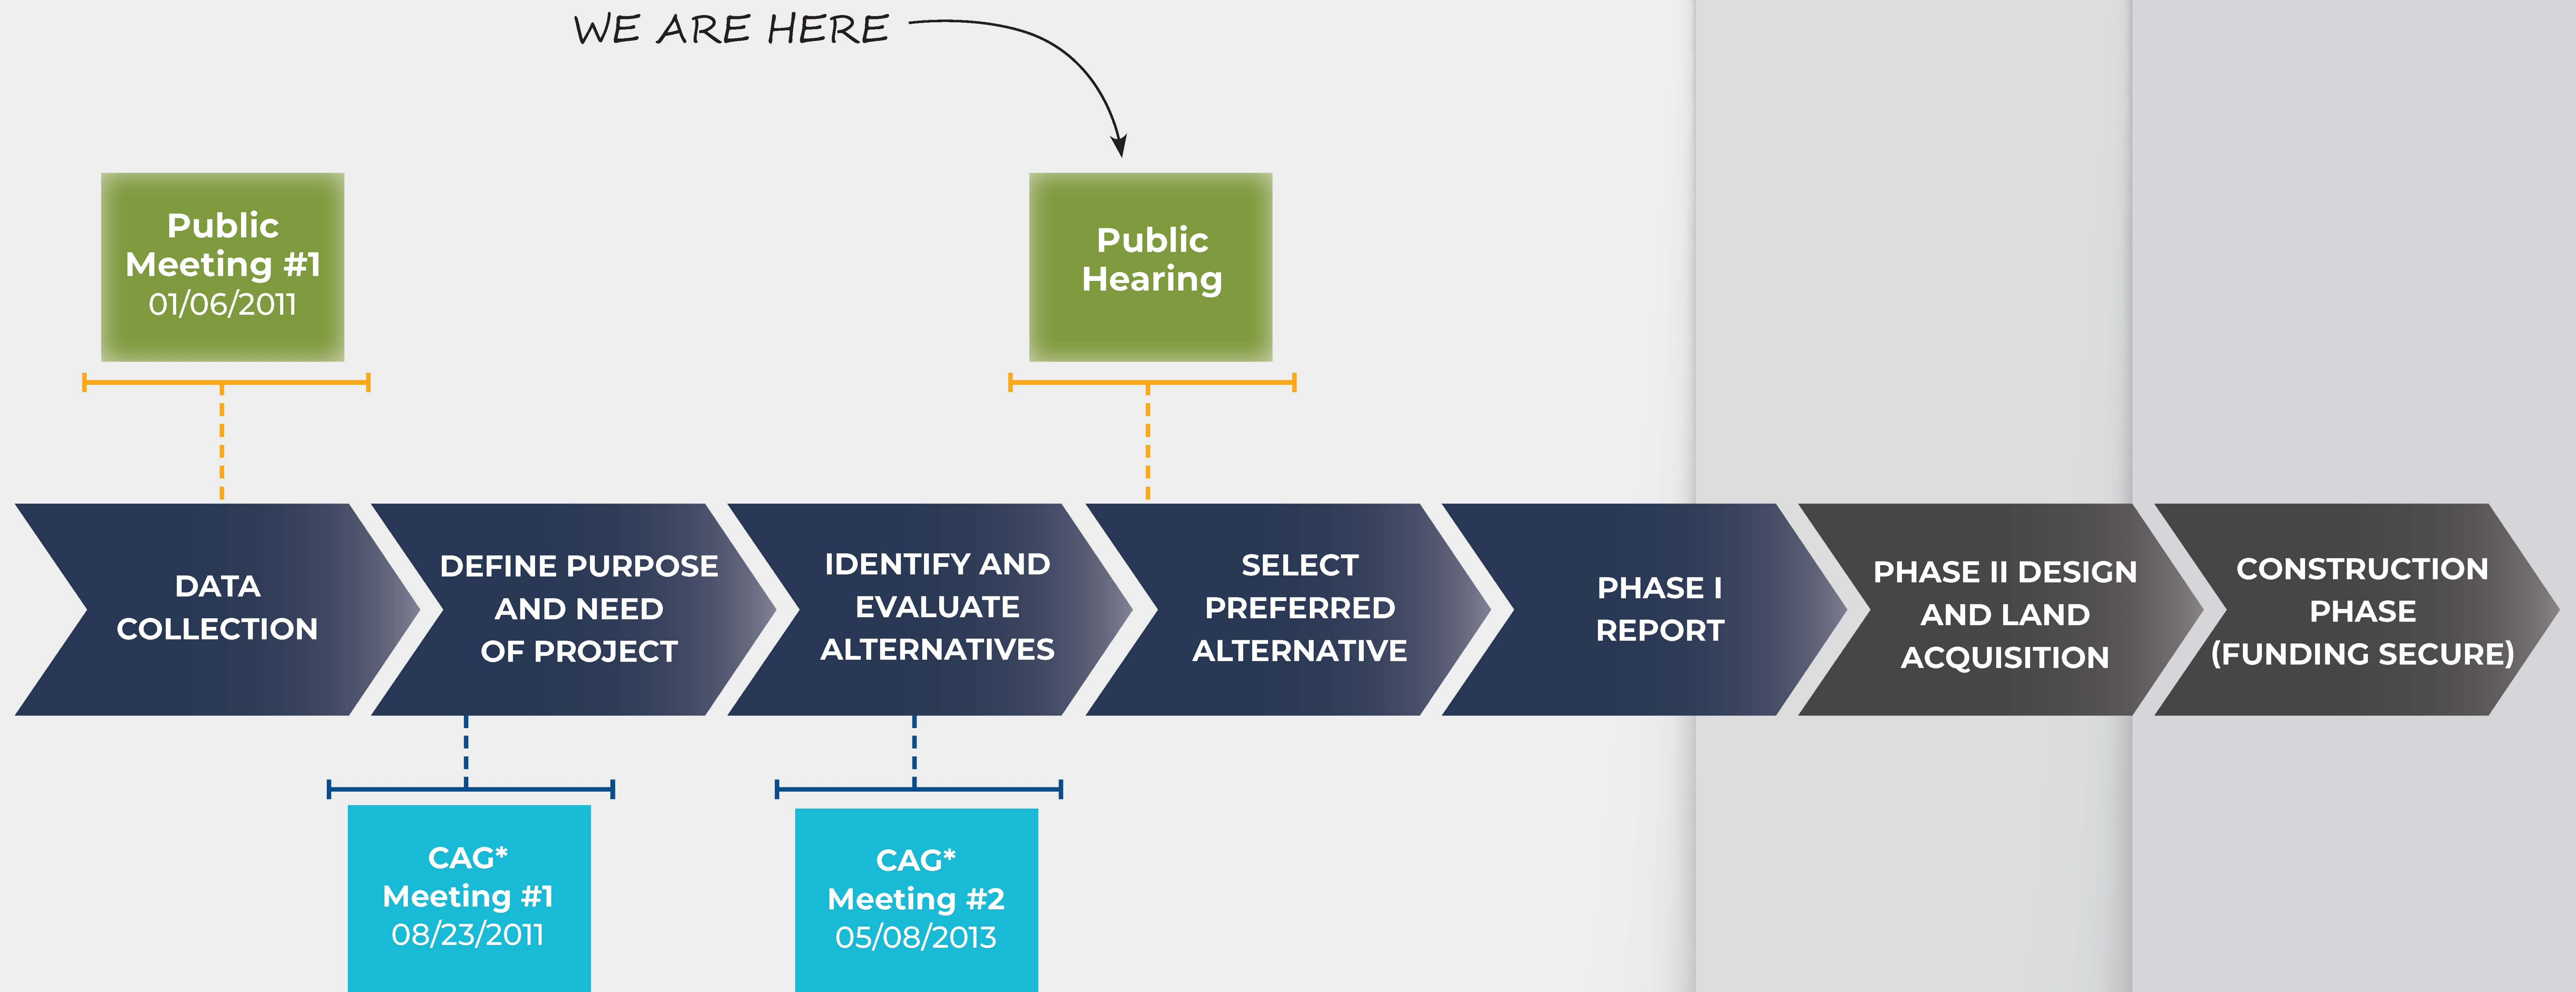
WE ARE HERE

Public Meeting #1
01/06/2011

Public Hearing

DATA COLLECTION

DEFINE PURPOSE AND NEED OF PROJECT

IDENTIFY AND EVALUATE ALTERNATIVES

SELECT PREFERRED ALTERNATIVE

PHASE I REPORT

PHASE II DESIGN AND LAND ACQUISITION

CONSTRUCTION PHASE (FUNDING SECURE)

CAG* Meeting #1
08/23/2011

CAG* Meeting #2
05/08/2013